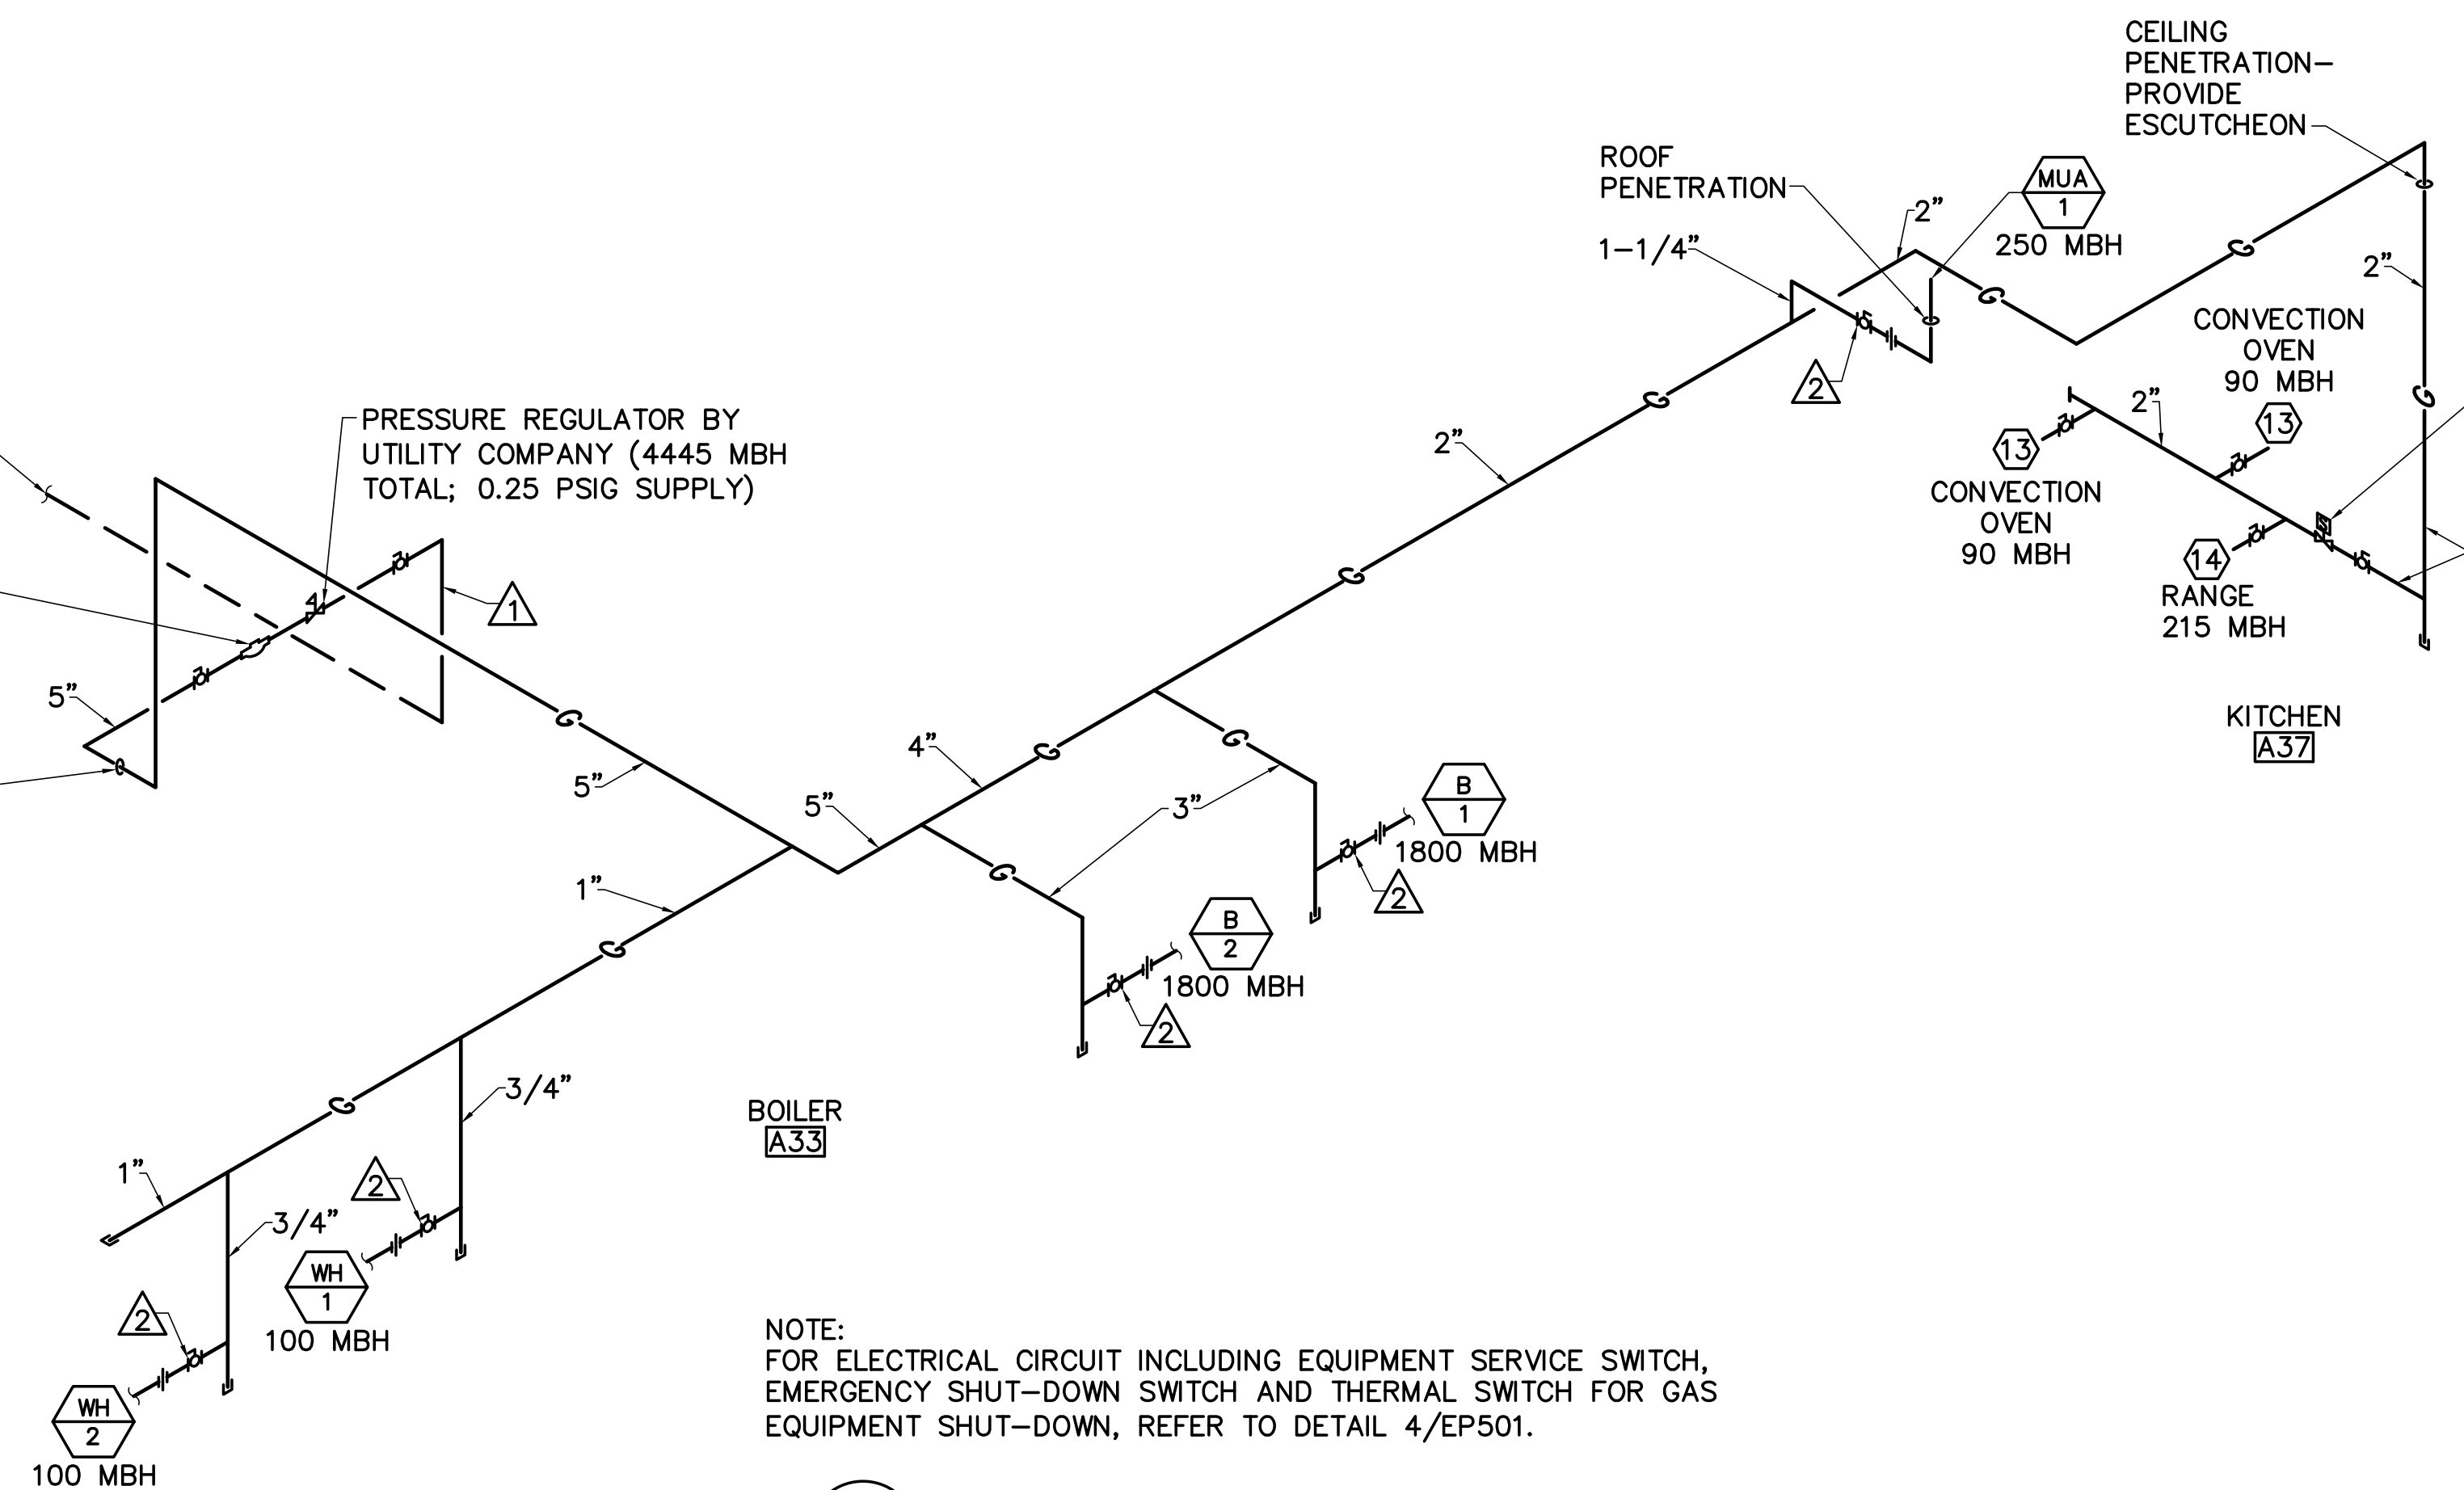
CEILING PENETRATION— PROVIDE ESCUTCHEON

ROOF PENETRATION

MUA
1
250 MBH

2"

1–1/4"

2"

CONVECTION OVEN 90 MBH

13

2"

13

CONVECTION OVEN 90 MBH

14

RANGE 215 MBH

2

PRESSURE REGULATOR BY UTILITY COMPANY (4445 MBH TOTAL; 0.25 PSIG SUPPLY)

1

2"

5"

5"

5"

4"

KITCHEN
A37

3"

B
1
1800 MBH

2

1"

B
2
1800 MBH

2

3/4"

BOILER
A33

1"

2

3/4"

WH
1
100 MBH

2

WH
2
100 MBH

NOTE:
FOR ELECTRICAL CIRCUIT INCLUDING EQUIPMENT SERVICE SWITCH, EMERGENCY SHUT–DOWN SWITCH AND THERMAL SWITCH FOR GAS EQUIPMENT SHUT–DOWN, REFER TO DETAIL 4/EP501.